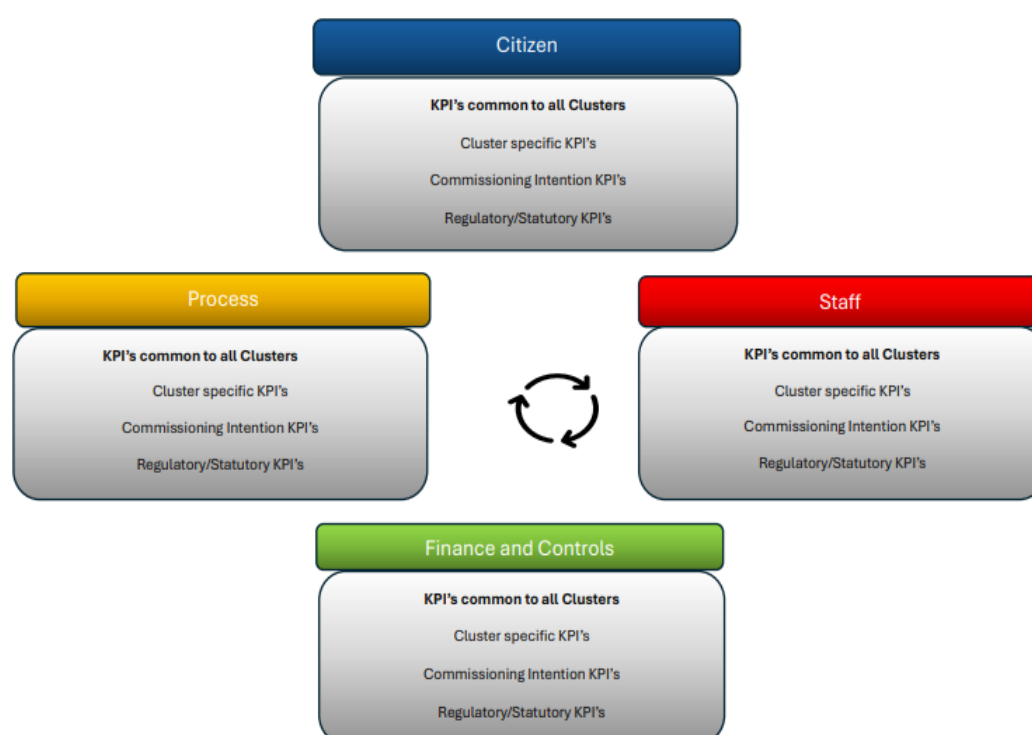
Citizen

KPI's common to all Clusters

Cluster specific KPI's

Commissioning Intention KPI's

Regulatory/Statutory KPI's

Process

KPI's common to all Clusters

Cluster specific KPI's

Commissioning Intention KPI's

Regulatory/Statutory KPI's

Staff

KPI's common to all Clusters

Cluster specific KPI's

Commissioning Intention KPI's

Regulatory/Statutory KPI's

Finance and Controls

KPI's common to all Clusters

Cluster specific KPI's

Commissioning Intention KPI's

Regulatory/Statutory KPI's